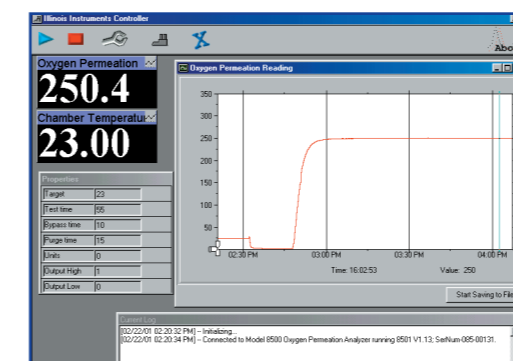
Illinois Instruments Controller

Abo

Oxygen Permeation
250.4
Chamber Temperatu
23.00

Properties

| Target | 23 |
|---|---|
| Test time | 55 |
| Bypass time | 10 |
| Purge time | 15 |
| Units | 0 |
| Output High | 1 |
| Output Low | 0 |

Oxygen Permeation Reading

350
300
250
200
150
100
50
0

02:30 PM
03:00 PM
03:30 PM
04:00 P

Time: 16:02:53
Value: 250

Start Saving to Fil

Current Log
[02/22/01 02:20:32 PM] -- Initializing...
[02/22/01 02:20:34 PM] -- Connected to Model 8500 Oxygen Permeation Analyzer running 8501 V1.13; SerNum-085-00131.